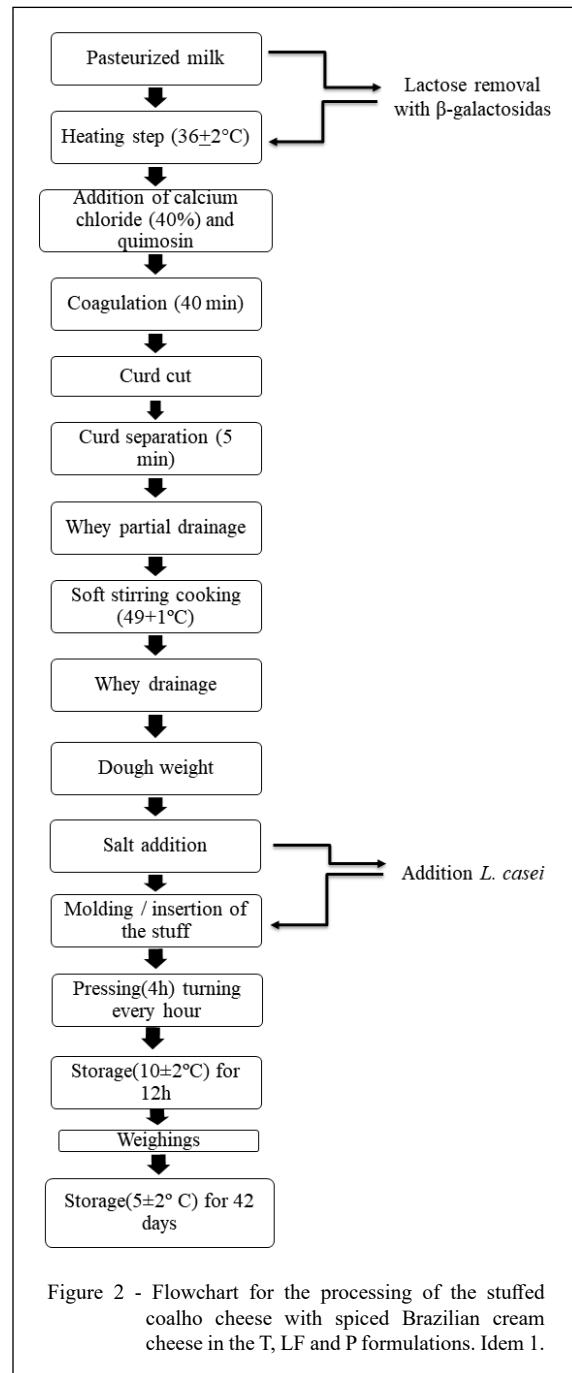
Pasteurized milk

Lactose removal with β-galactosidas

Heating step (36$\pm$2°C)

Addition of calcium chloride (40%) and quimosin

Coagulation (40 min)

Curd cut

Curd separation (5 min)

Whey partial drainage

Soft stirring cooking (49+1ºC)

Whey drainage

Dough weight

Salt addition

Addition *L. casei*

Molding / insertion of the stuff

Pressing(4h) turning every hour

Storage(10±2°C) for 12h

Weighings

Storage(5±2° C) for 42 days

Figure 2 - Flowchart for the processing of the stuffed coalho cheese with spiced Brazilian cream cheese in the T, LF and P formulations. Idem 1.